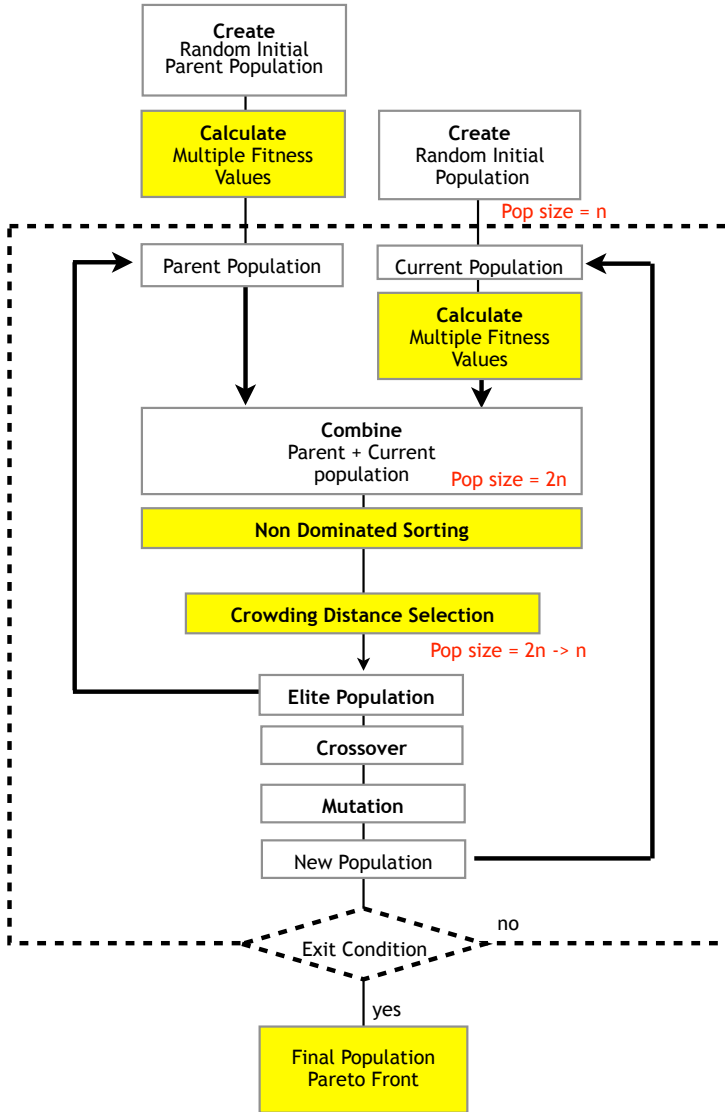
Create
Random Initial
Parent Population

Calculate
Multiple Fitness
Values

Create
Random Initial
Population

Pop size = n

Parent Population

Current Population

Calculate
Multiple Fitness
Values

Combine
Parent + Current
population

Pop size = 2n

Non Dominated Sorting

Crowding Distance Selection

Pop size = 2n -> n

Elite Population

Crossover

Mutation

New Population

no

Exit Condition

yes

Final Population
Pareto Front